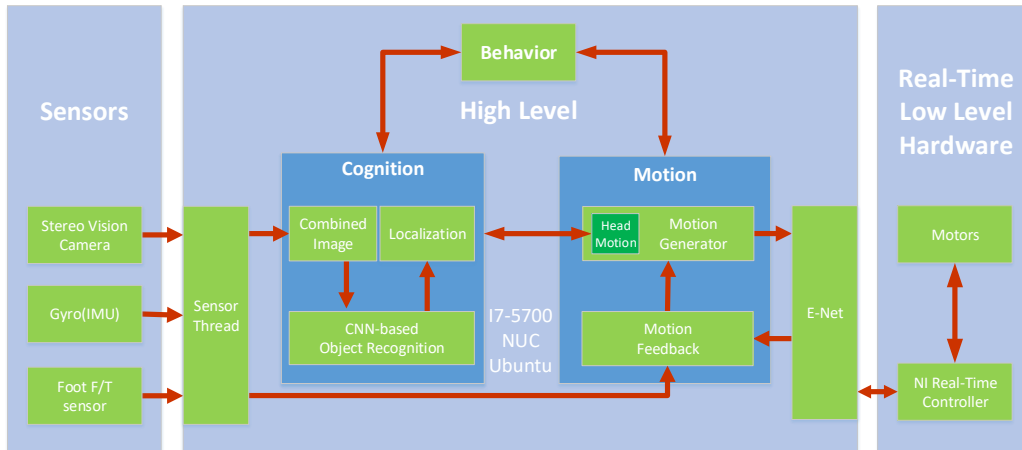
Sensors

Stereo Vision Camera

Gyro(IMU)

Foot F/T sensor

Sensor Thread

Behavior

High Level

Cognition

Combined Image

Localization

CNN-based Object Recognition

I7-5700 NUC Ubuntu

Motion

Head Motion

Motion Generator

Motion Feedback

E-Net

Real-Time Low Level Hardware

Motors

NI Real-Time Controller